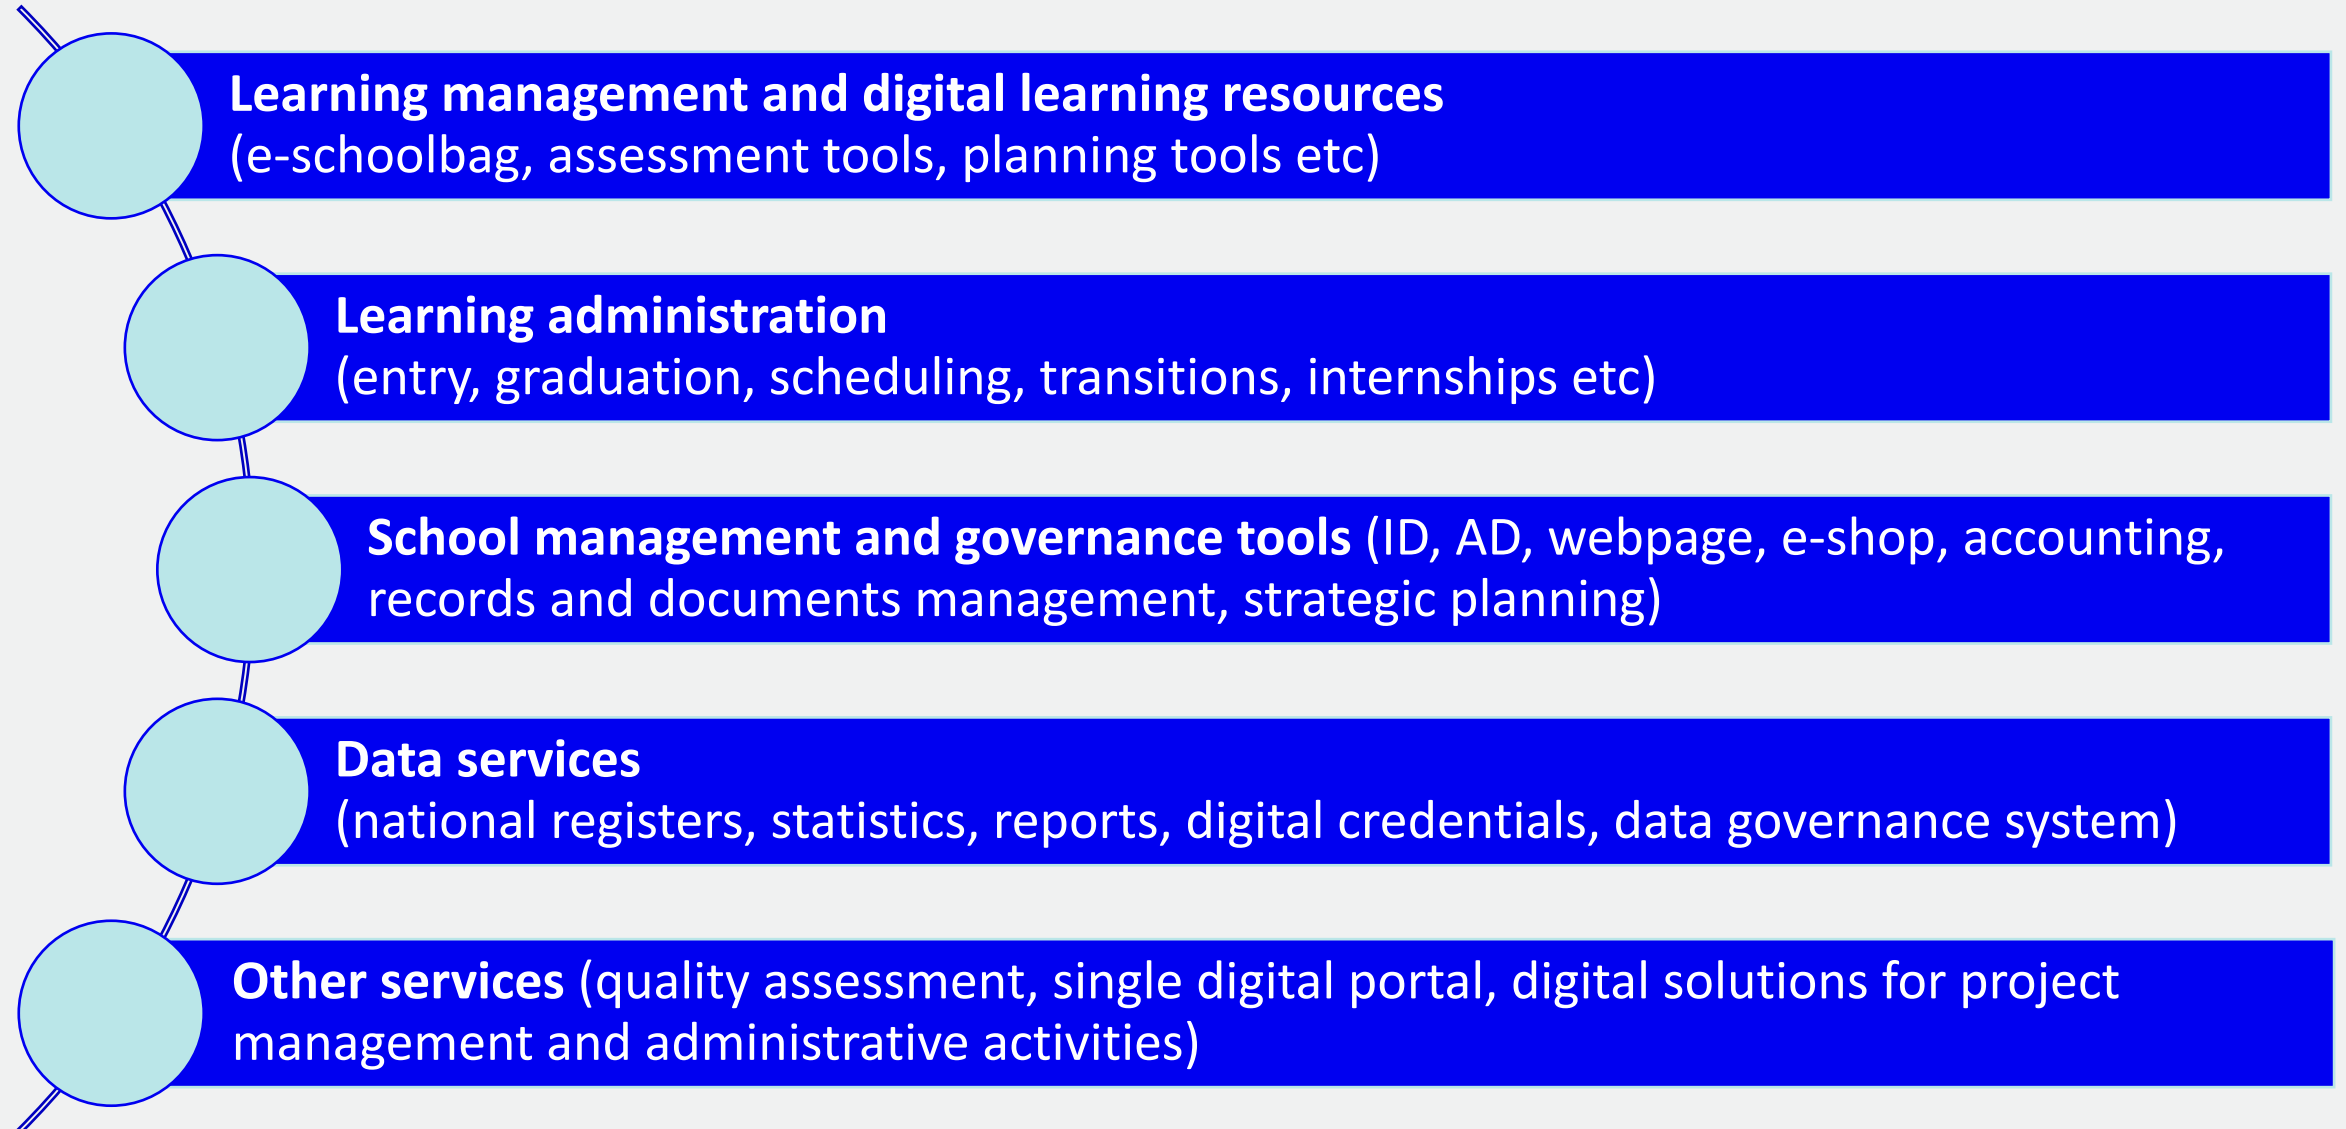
Learning management and digital learning resources
(e-schoolbag, assessment tools, planning tools etc)

Learning administration
(entry, graduation, scheduling, transitions, internships etc)

School management and governance tools (ID, AD, webpage, e-shop, accounting, records and documents management, strategic planning)

Data services
(national registers, statistics, reports, digital credentials, data governance system)

Other services (quality assessment, single digital portal, digital solutions for project management and administrative activities)